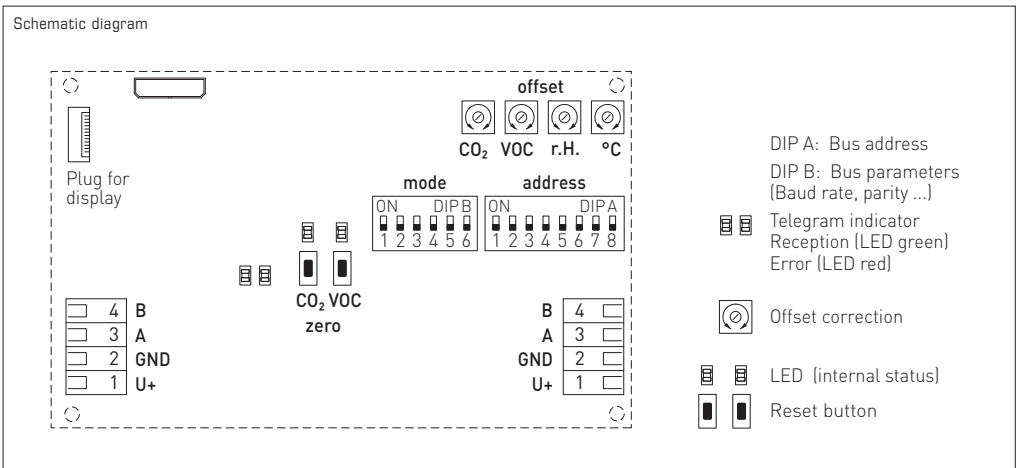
Schematic diagram

Plug for display

offset

$CO_2$ VOC r.H. °C

mode

ON DIP B

1 2 3 4 5 6

address

ON DIP A

1 2 3 4 5 6 7 8

$CO_2$ VOC

zero

4 B
3 A
2 GND
1 U+

B 4
A 3
GND 2
U+ 1

DIP A: Bus address

DIP B: Bus parameters (Baud rate, parity ...)

Telegram indicator
Reception (LED green)
Error (LED red)

Offset correction

LED (internal status)

Reset button